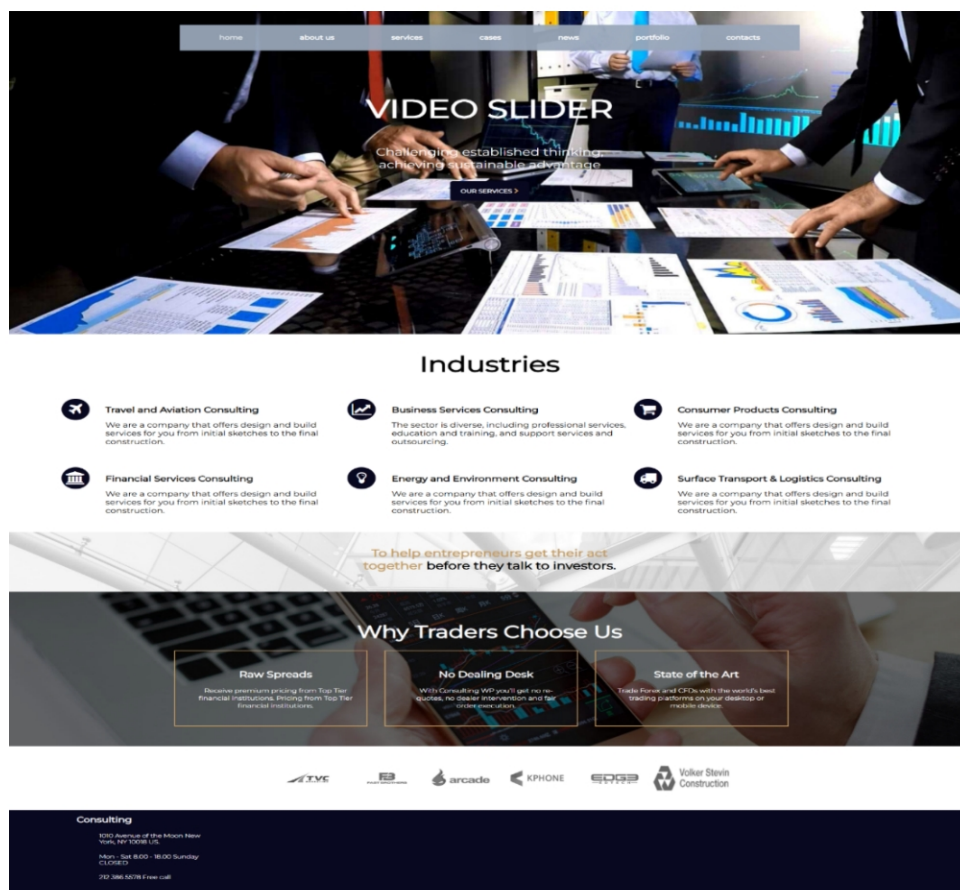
home about us services cases news portfolio contacts

VIDEO SLIDER

Challenging established thinking, achieving sustainable advantage

OUR SERVICES >

Industries

Travel and Aviation Consulting
We are a company that offers design and build services for you from initial sketches to the final construction.

Business Services Consulting
The sector is diverse, including professional services, education and training, and support services and outsourcing.

Consumer Products Consulting
We are a company that offers design and build services for you from initial sketches to the final construction.

Financial Services Consulting
We are a company that offers design and build services for you from initial sketches to the final construction.

Energy and Environment Consulting
We are a company that offers design and build services for you from initial sketches to the final construction.

Surface Transport & Logistics Consulting
We are a company that offers design and build services for you from initial sketches to the final construction.

To help entrepreneurs get their act together before they talk to investors.

Why Traders Choose Us

Raw Spreads
Receive premium pricing from Top Tier financial institutions. Pricing from Top Tier financial institutions.

No Dealing Desk
With Consulting WP you'll get no re-quotes, no dealer intervention and fair order execution.

State of the Art
Trade Forex and CFDs with the world's best trading platforms on your desktop or mobile device.

TVC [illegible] arcade KPHONE EDGE Volker Stevin Construction

Consulting
1010 Avenue of the Moon New York, NY 10018 US.
Mon - Sat 8.00 - 18.00 Sunday CLOSED
212 386 5578 Free call